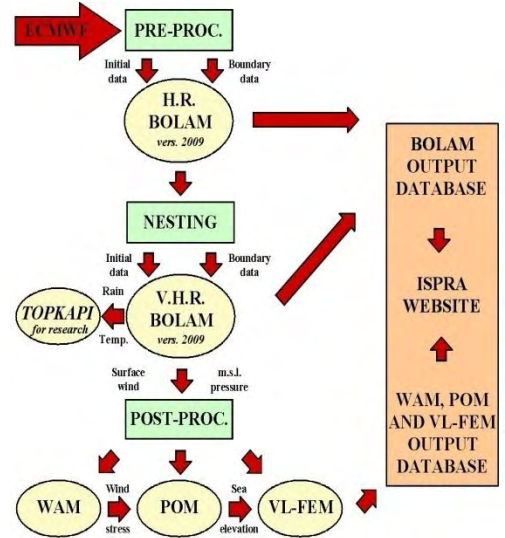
ECMWF

PRE-PROC.

Initial data

Boundary data

H.R. BOLAM vers. 2009

NESTING

Initial data

Boundary data

V.H.R. BOLAM vers. 2009

Rain

Temp.

TOPKAPI for research

Surface wind

m.s.l. pressure

POST-PROC.

WAM

Wind stress

POM

Sea elevation

VL-FEM

BOLAM OUTPUT DATABASE

ISPRA WEBSITE

WAM, POM AND VL-FEM OUTPUT DATABASE